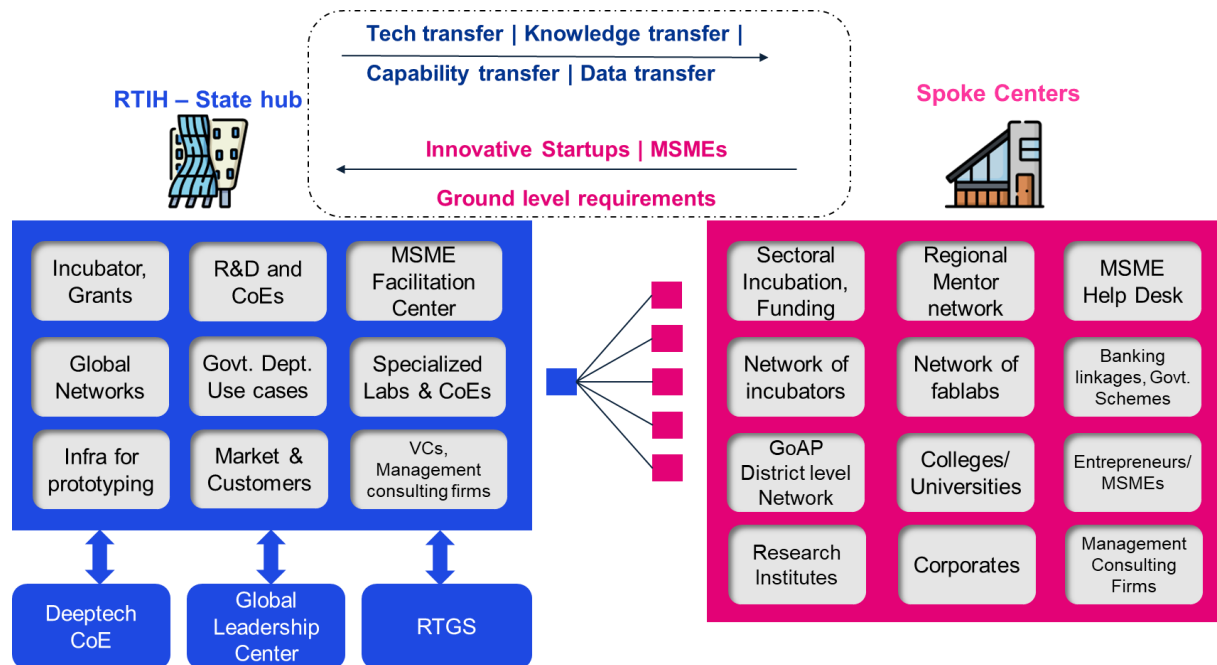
Tech transfer | Knowledge transfer | Capability transfer | Data transfer

RTIH – State hub

Spoke Centers

Innovative Startups | MSMEs

Ground level requirements

Incubator, Grants

R&D and CoEs

MSME Facilitation Center

Global Networks

Govt. Dept. Use cases

Specialized Labs & CoEs

Infra for prototyping

Market & Customers

VCs, Management consulting firms

Sectoral Incubation, Funding

Regional Mentor network

MSME Help Desk

Network of incubators

Network of fablabs

Banking linkages, Govt. Schemes

GoAP District level Network

Colleges/ Universities

Entrepreneurs/ MSMEs

Research Institutes

Corporates

Management Consulting Firms

Deeptech CoE

Global Leadership Center

RTGS